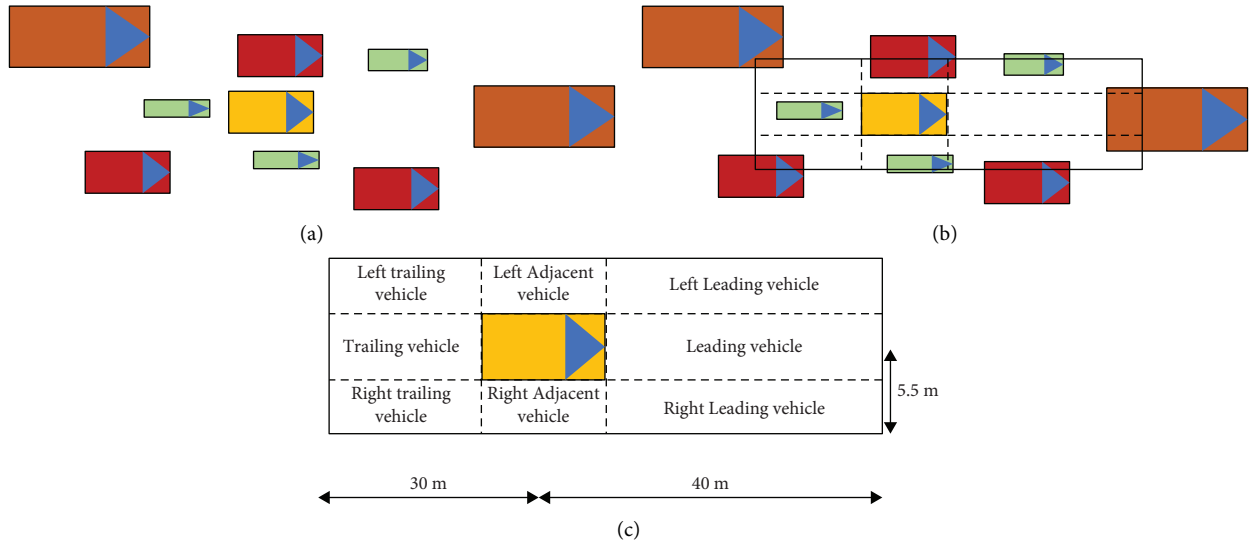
(a)

(b)

| Left trailing vehicle | Left Adjacent vehicle | Left Leading vehicle |
|---|---|---|
| Trailing vehicle | | Leading vehicle |
| Right trailing vehicle | Right Adjacent vehicle | Right Leading vehicle |

5.5 m

30 m

40 m

(c)